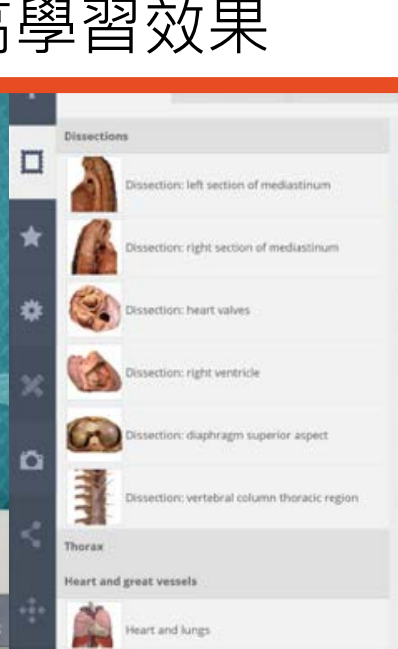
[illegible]學習效果

Dissections

Dissection: left section of mediastinum

Dissection: right section of mediastinum

Dissection: heart valves

Dissection: right ventricle

Dissection: diaphragm superior aspect

Dissection: vertebral column thoracic region

Thorax

Heart and great vessels

Heart and lungs